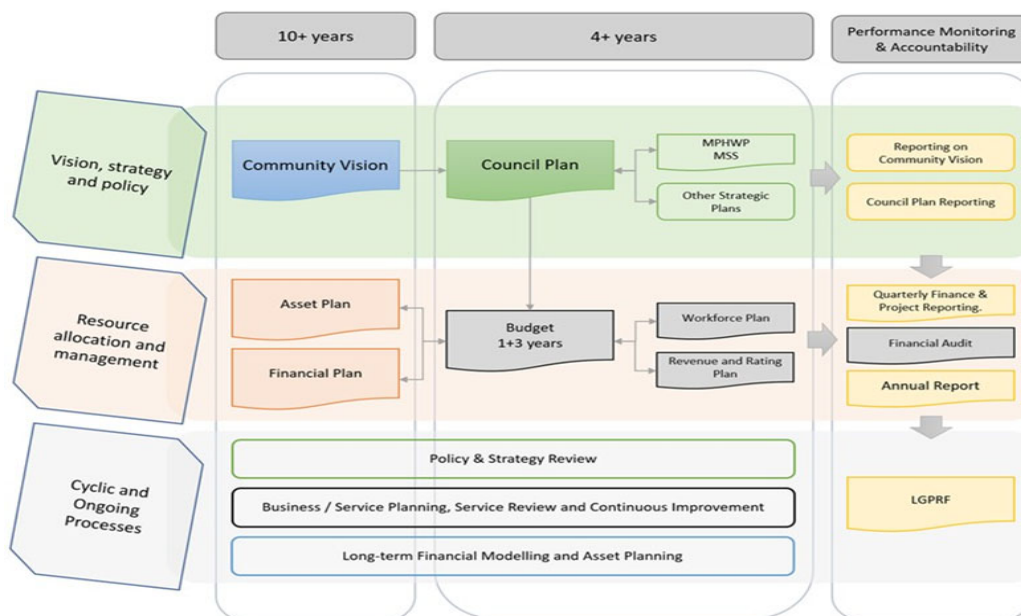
10+ years

4+ years

Performance Monitoring & Accountability

Vision, strategy and policy

Community Vision

Council Plan

MPHWP MSS

Other Strategic Plans

Reporting on Community Vision

Council Plan Reporting

Resource allocation and management

Asset Plan

Financial Plan

Budget 1+3 years

Workforce Plan

Revenue and Rating Plan

Quarterly Finance & Project Reporting.

Financial Audit

Annual Report

Cyclic and Ongoing Processes

Policy & Strategy Review

Business / Service Planning, Service Review and Continuous Improvement

Long-term Financial Modelling and Asset Planning

LGPRF